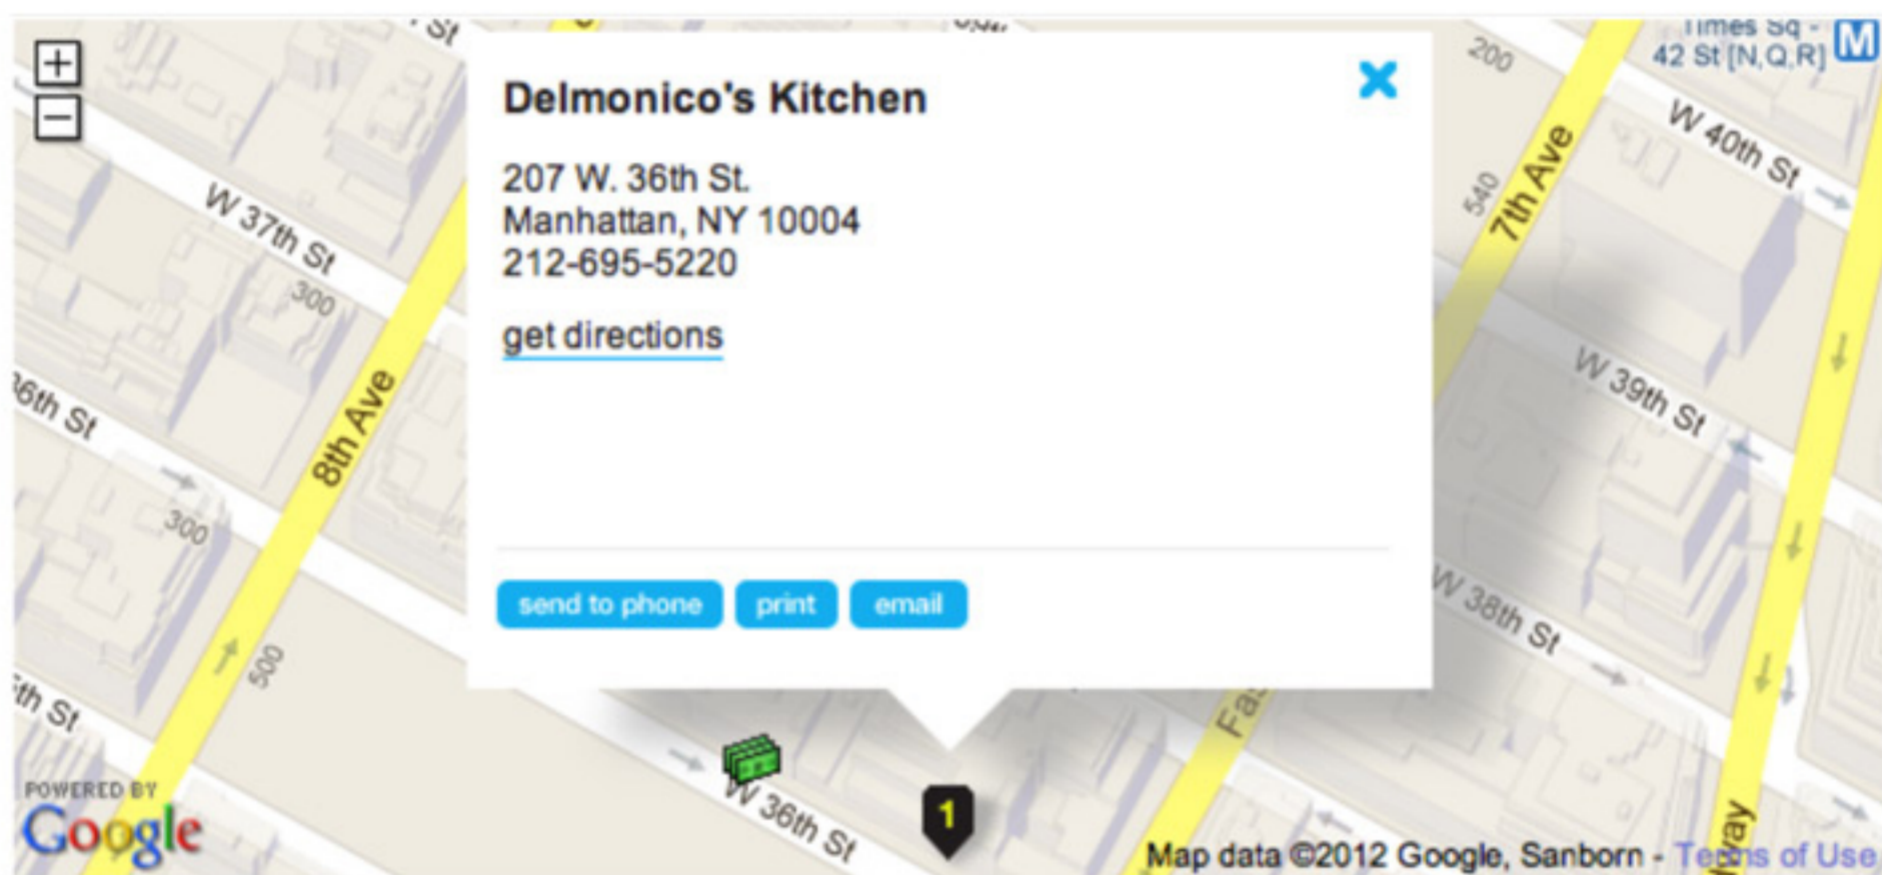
+
−
Delmonico's Kitchen
×

207 W. 36th St.
Manhattan, NY 10004
212-695-5220

get directions

send to phone print email

Times Sq - 42 St [N,Q,R] M
200
W 40th St
7th Ave
540
W 39th St
W 38th St
W 37th St
300
8th Ave
6th St
300
500
th St
W 36th St
1
Fa
way
POWERED BY Google
Map data ©2012 Google, Sanborn - Terms of Use